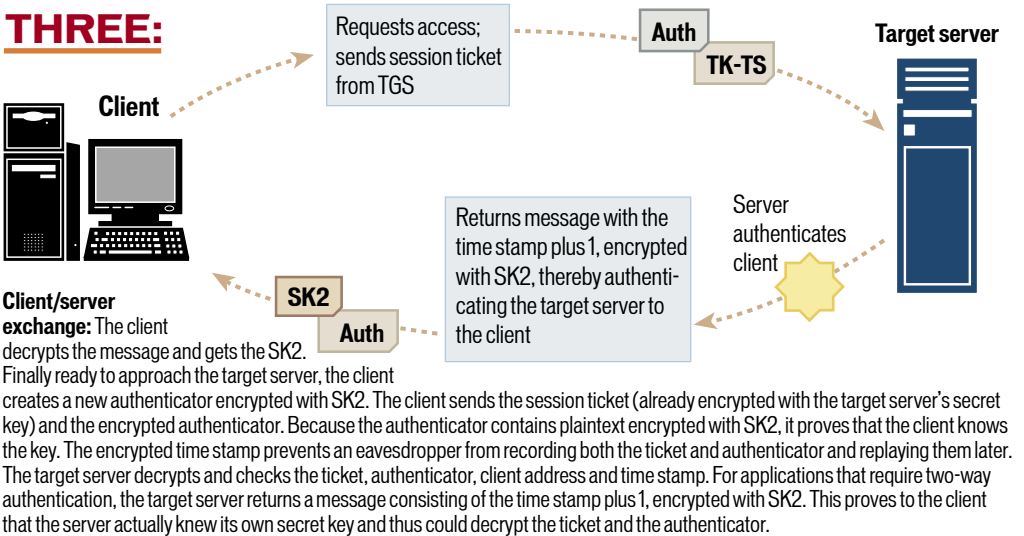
THREE:

Client

Requests access; sends session ticket from TGS

Auth

TK-TS

Target server

Server authenticates client

Returns message with the time stamp plus 1, encrypted with SK2, thereby authenticating the target server to the client

SK2

Auth

**Client/server exchange:** The client decrypts the message and gets the SK2. Finally ready to approach the target server, the client creates a new authenticator encrypted with SK2. The client sends the session ticket (already encrypted with the target server's secret key) and the encrypted authenticator. Because the authenticator contains plaintext encrypted with SK2, it proves that the client knows the key. The encrypted time stamp prevents an eavesdropper from recording both the ticket and authenticator and replaying them later. The target server decrypts and checks the ticket, authenticator, client address and time stamp. For applications that require two-way authentication, the target server returns a message consisting of the time stamp plus 1, encrypted with SK2. This proves to the client that the server actually knew its own secret key and thus could decrypt the ticket and the authenticator.